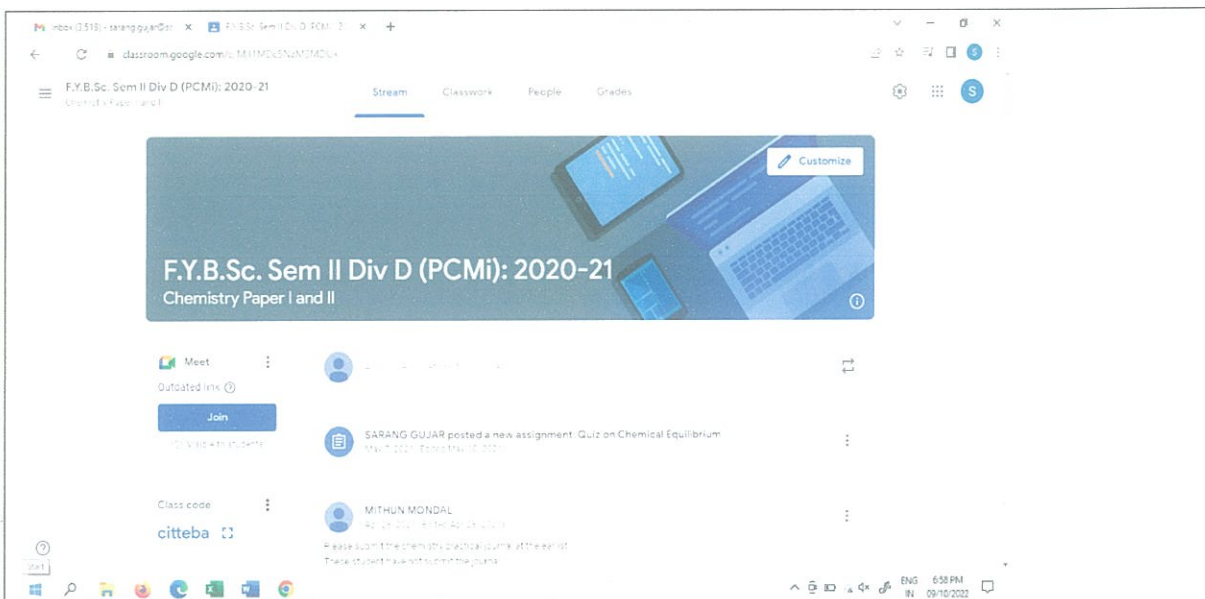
M Inbox (3,518) - saranggujar@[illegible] × F.Y.B.Sc. Sem II Div D (PCMi): 2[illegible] × +

classroom.google.com/c/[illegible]

F.Y.B.Sc. Sem II Div D (PCMi): 2020-21
Chemistry Paper I and II

Stream Classwork People Grades

Customize

F.Y.B.Sc. Sem II Div D (PCMi): 2020-21
Chemistry Paper I and II

Meet
Outdated link
Join
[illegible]

Class code
citteba

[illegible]

SARANG GUJAR posted a new assignment: Quiz on Chemical Equilibrium
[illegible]

MITHUN MONDAL
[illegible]
Please submit the chemistry practical journal at the earliest
These student have not submit the journal

ENG IN 6:58 PM 09/10/2022